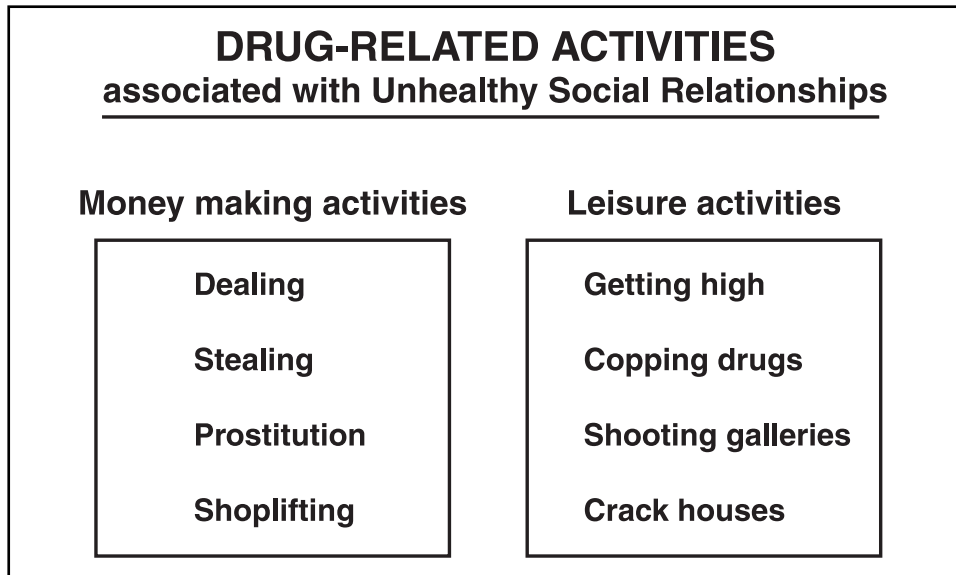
DRUG-RELATED ACTIVITIES
associated with Unhealthy Social Relationships

Money making activities

Dealing

Stealing

Prostitution

Shoplifting

Leisure activities

Getting high

Copping drugs

Shooting galleries

Crack houses